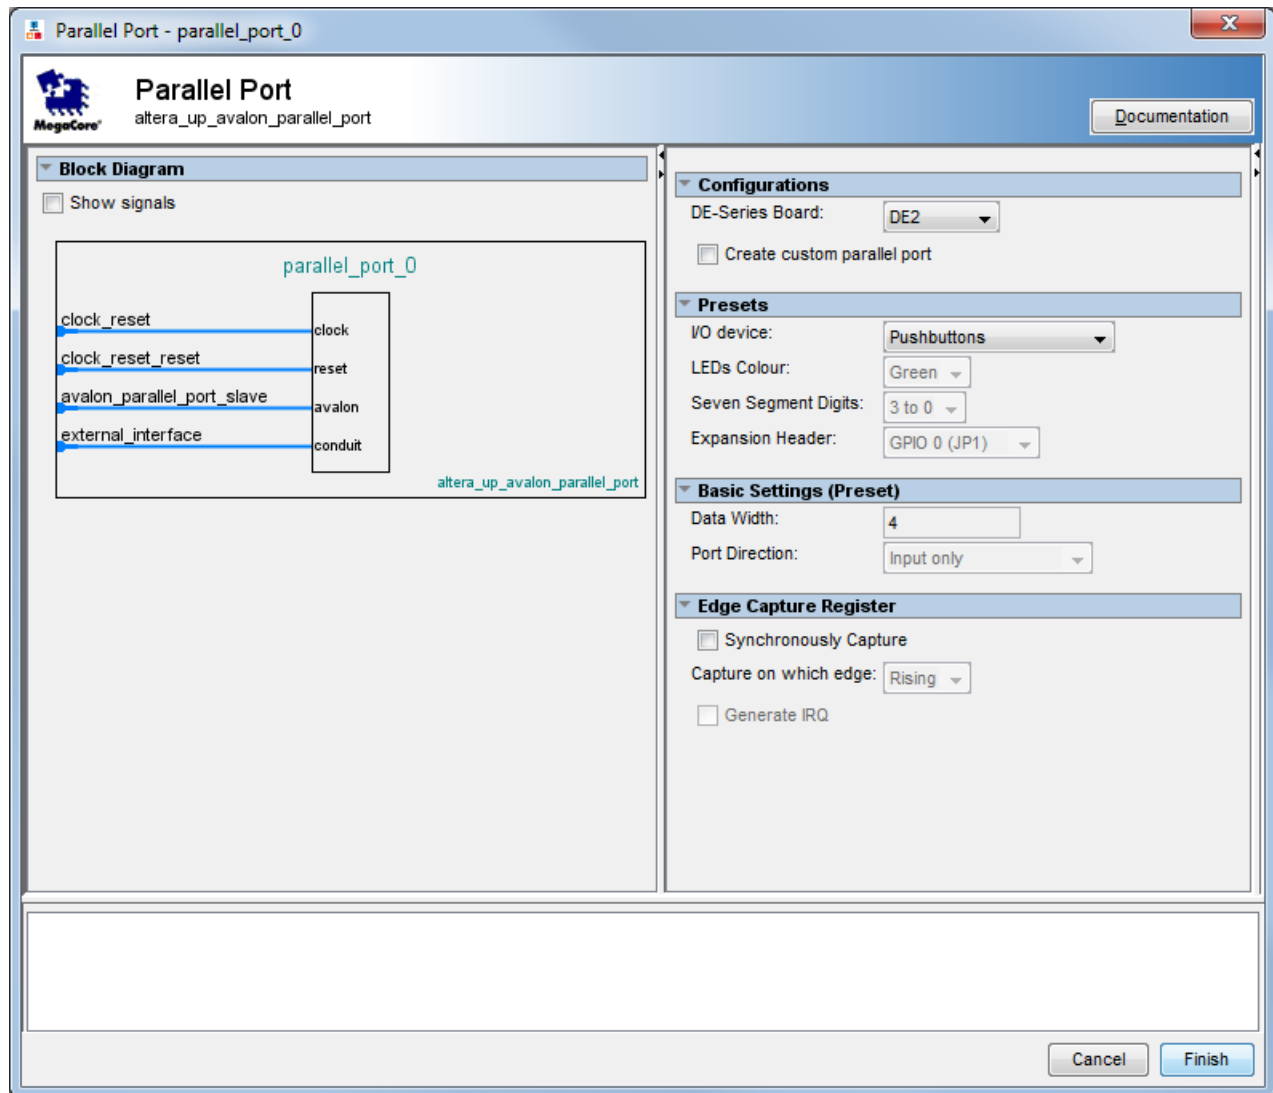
Parallel Port - parallel_port_0

MegaCore

Parallel Port
altera_up_avalon_parallel_port

Documentation

Block Diagram

Show signals

parallel_port_0

clock_reset
clock_reset_reset
avalon_parallel_port_slave
external_interface

clock
reset
avalon
conduit

altera_up_avalon_parallel_port

Configurations

DE-Series Board: DE2

Create custom parallel port

Presets

I/O device: Pushbuttons

LEDs Colour: Green

Seven Segment Digits: 3 to 0

Expansion Header: GPIO 0 (JP1)

Basic Settings (Preset)

Data Width: 4

Port Direction: Input only

Edge Capture Register

Synchronously Capture

Capture on which edge: Rising

Generate IRQ

Cancel

Finish